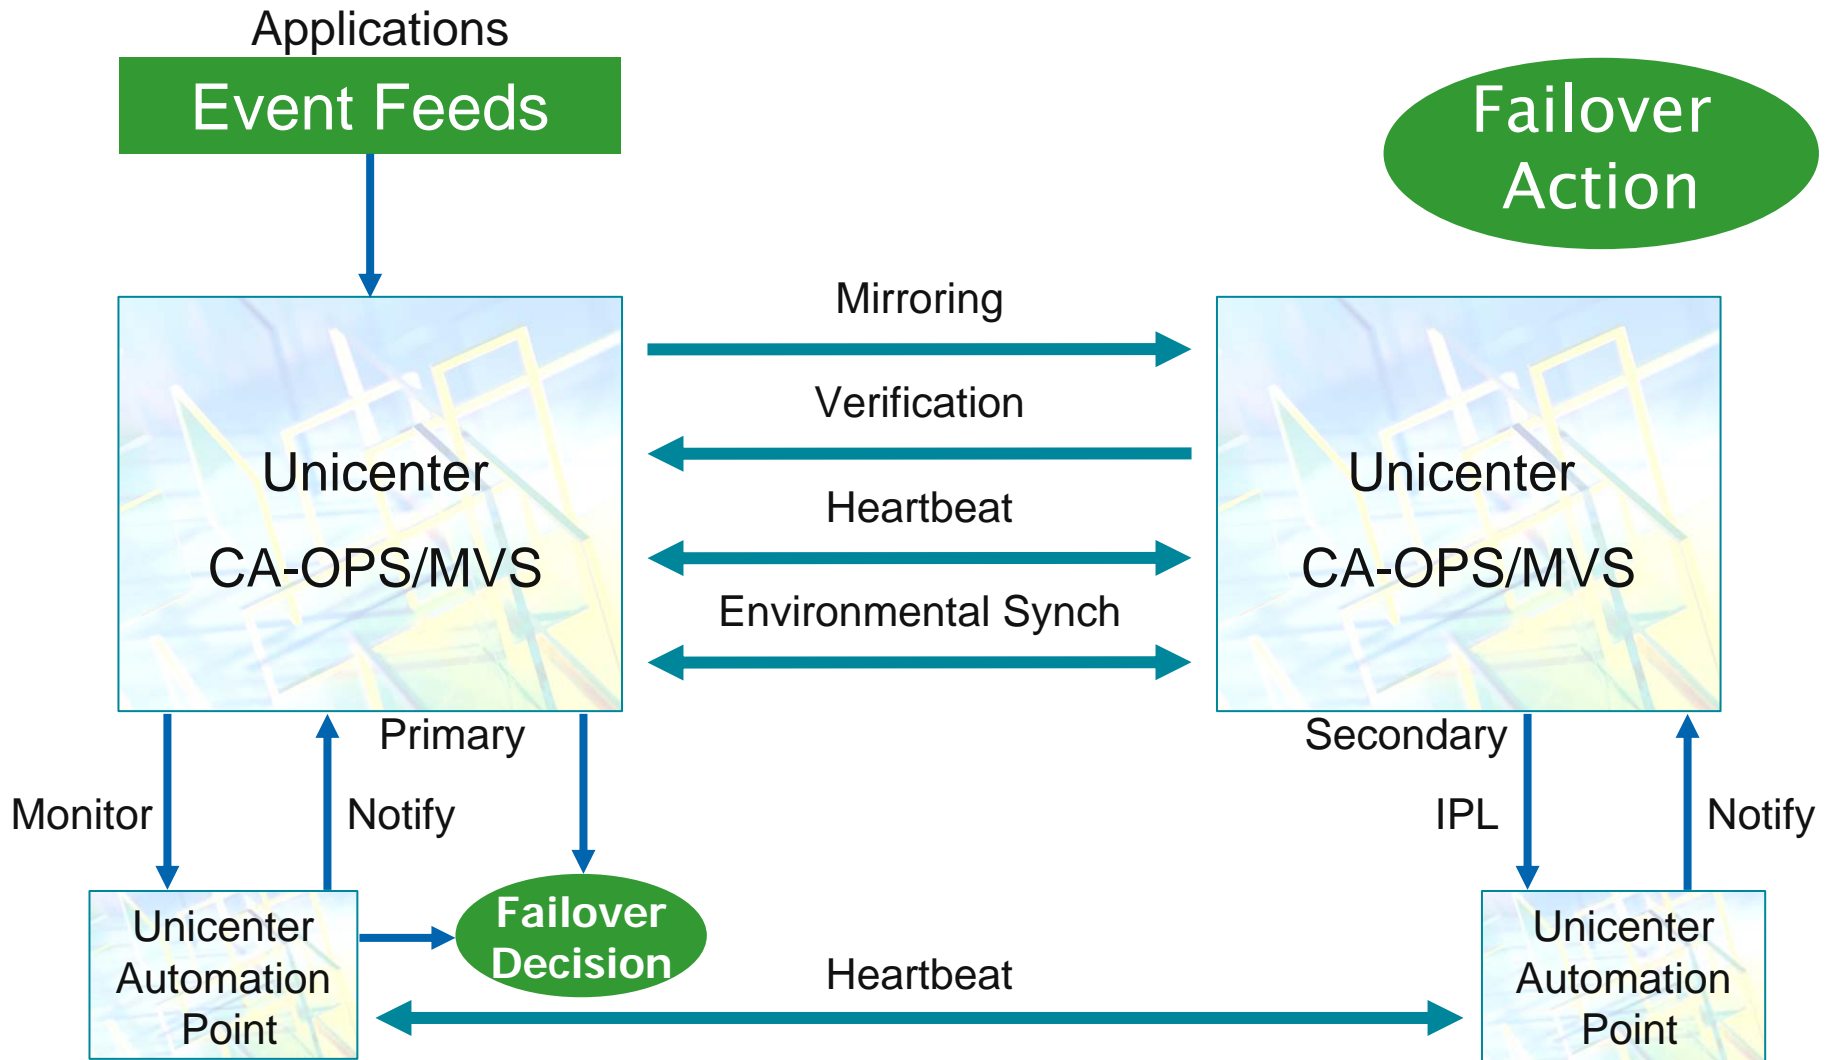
Applications

Event Feeds

Failover Action

Mirroring

Verification

Heartbeat

Environmental Synch

Unicenter

CA-OPS/MVS

Unicenter

CA-OPS/MVS

Primary

Secondary

Monitor

Notify

IPL

Notify

Unicenter Automation Point

Failover Decision

Heartbeat

Unicenter Automation Point